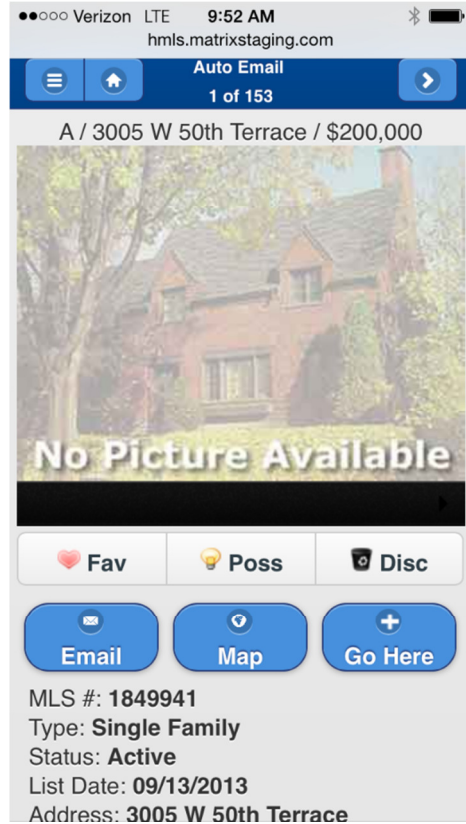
●●○○○ Verizon LTE 9:52 AM
hmls.matrixstaging.com

Auto Email
1 of 153

A / 3005 W 50th Terrace / $200,000

No Picture Available

Fav
Poss
Disc

Email
Map
Go Here

MLS #: 1849941
Type: Single Family
Status: Active
List Date: 09/13/2013
Address: 3005 W 50th Terrace